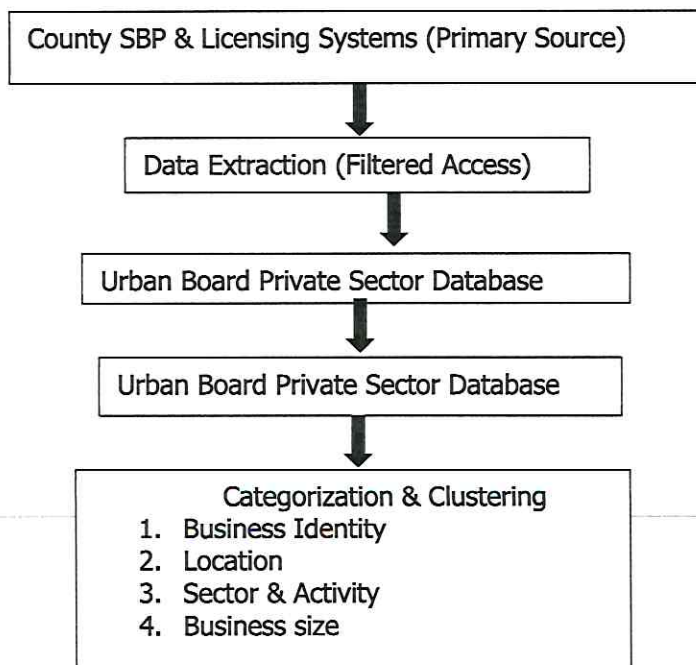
County SBP & Licensing Systems (Primary Source)

Data Extraction (Filtered Access)

Urban Board Private Sector Database

Urban Board Private Sector Database

Categorization & Clustering
1. Business Identity
2. Location
3. Sector & Activity
4. Business size